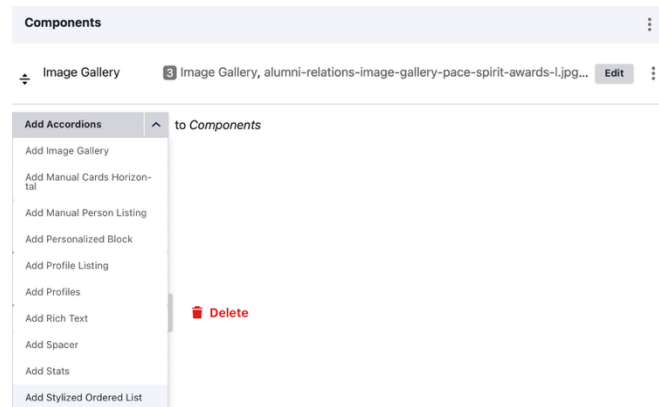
Components

Image Gallery 3 Image Gallery, alumni-relations-image-gallery-pace-spirit-awards-l.jpg... Edit

Add Accordions to Components

Add Image Gallery

Add Manual Cards Horizontal

Add Manual Person Listing

Add Personalized Block

Add Profile Listing

Add Profiles

Add Rich Text

Add Spacer

Add Stats

Add Stylized Ordered List

Delete